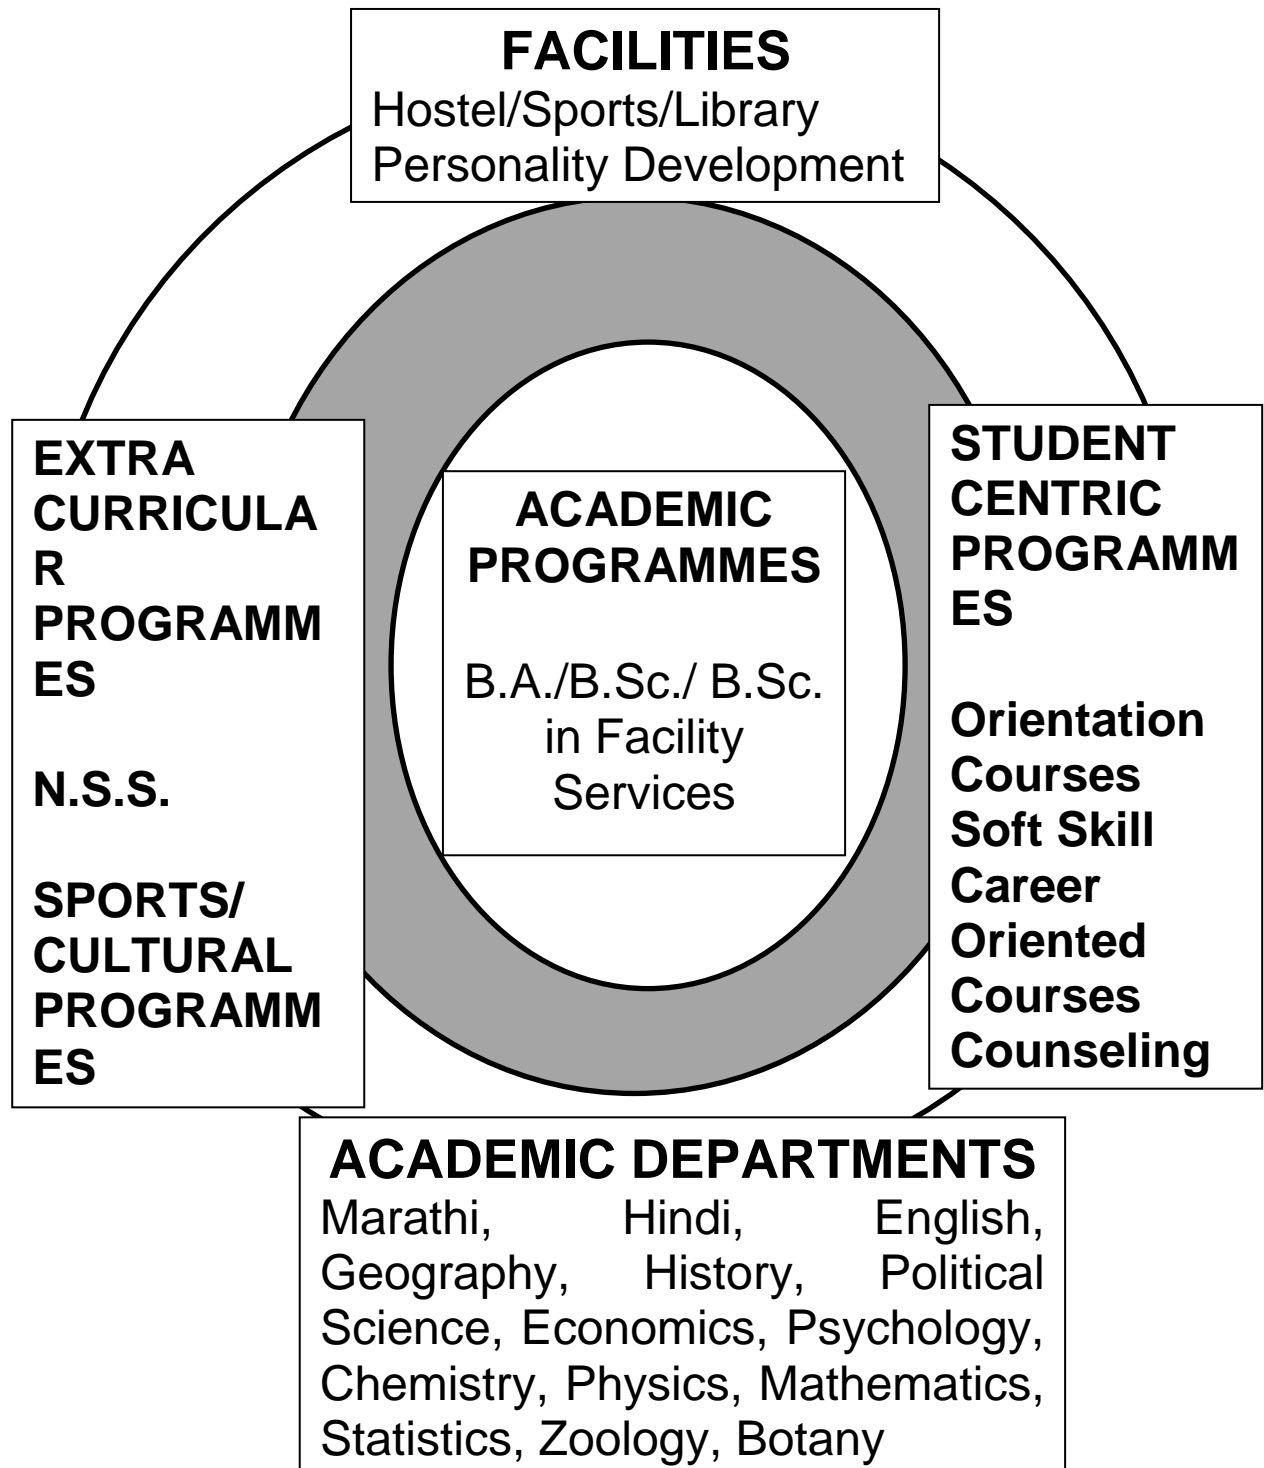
FACILITIES
Hostel/Sports/Library
Personality Development

EXTRA CURRICULAR PROGRAMMES

N.S.S.

SPORTS/ CULTURAL PROGRAMMES

ACADEMIC PROGRAMMES

B.A./B.Sc./ B.Sc. in Facility Services

STUDENT CENTRIC PROGRAMMES

Orientation Courses
Soft Skill
Career Oriented Courses
Counseling

ACADEMIC DEPARTMENTS
Marathi, Hindi, English, Geography, History, Political Science, Economics, Psychology, Chemistry, Physics, Mathematics, Statistics, Zoology, Botany